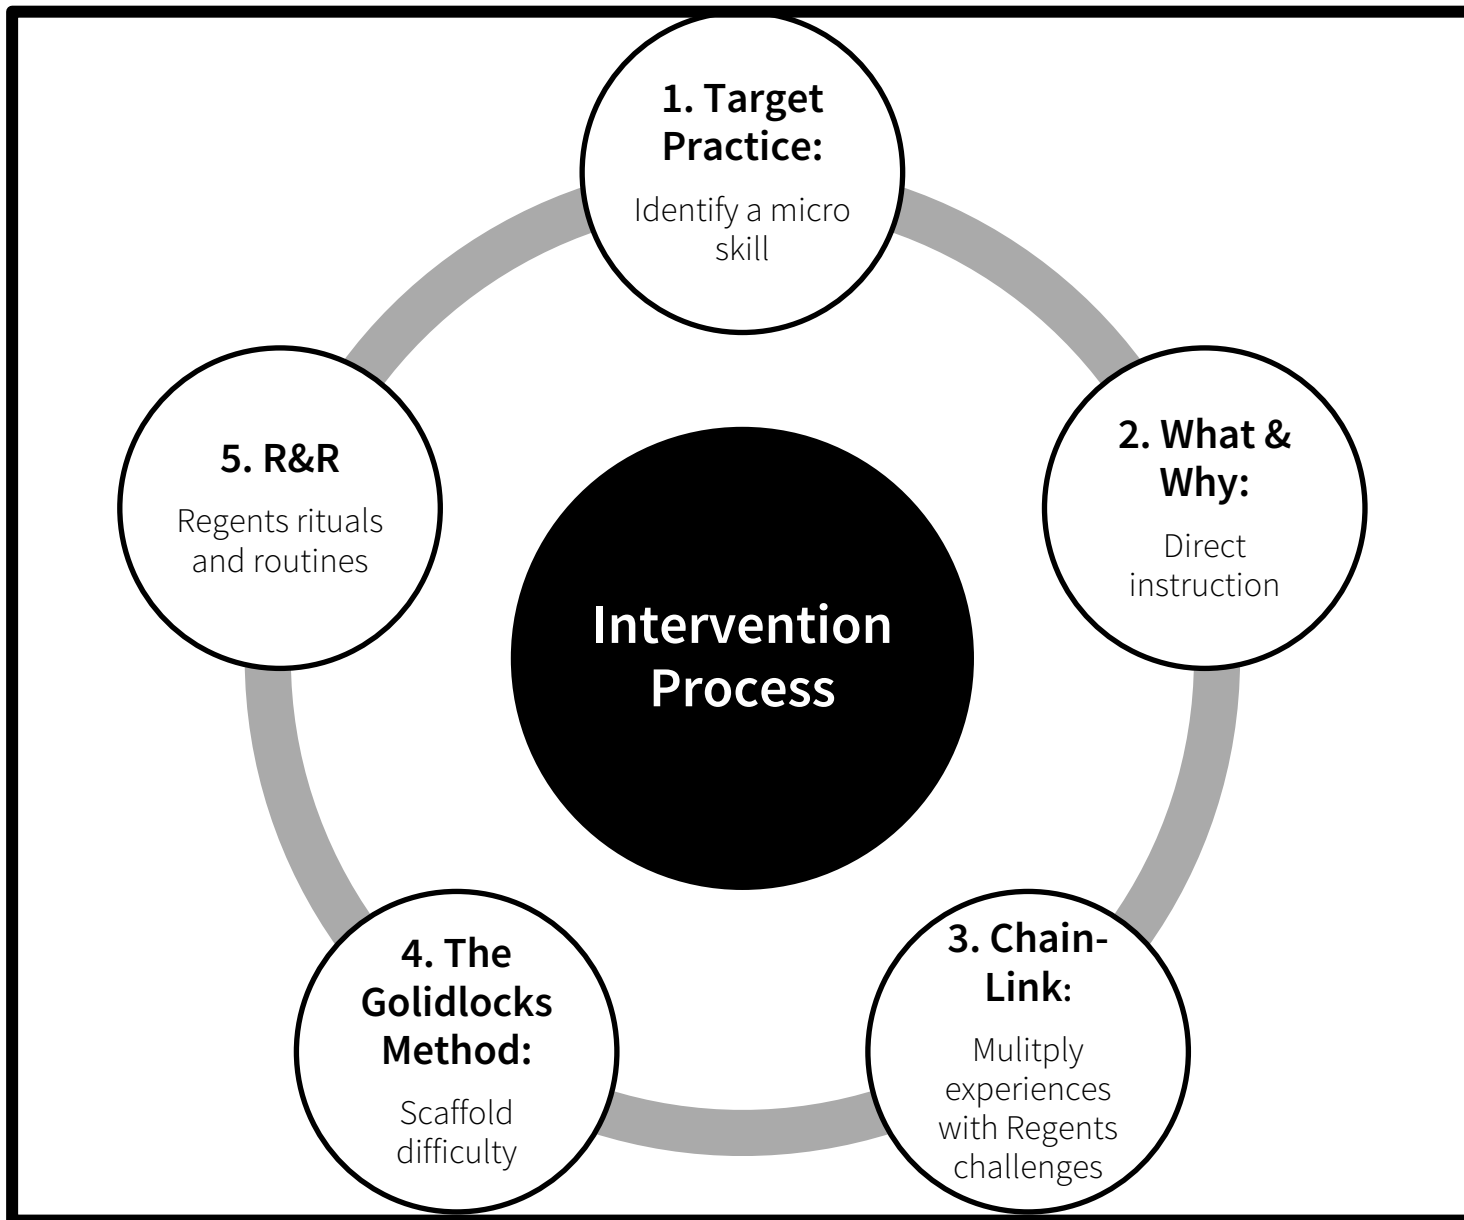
1. Target Practice:

Identify a micro skill

2. What & Why:

Direct instruction

3. Chain-Link:

Mulitply experiences with Regents challenges

4. The Golidlocks Method:

Scaffold difficulty

5. R&R

Regents rituals and routines

Intervention Process